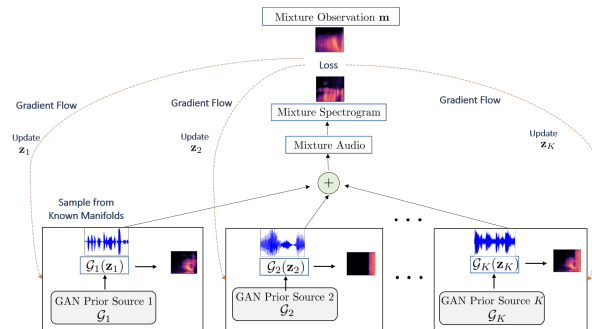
Mixture Observation $\mathbf{m}$

Loss

Gradient Flow

Gradient Flow

Gradient Flow

Mixture Spectrogram

Update $\mathbf{z}_1$

Update $\mathbf{z}_2$

Update $\mathbf{z}_K$

Mixture Audio

$+$

Sample from Known Manifolds

$\mathcal{G}_1(\mathbf{z}_1)$

$\mathcal{G}_2(\mathbf{z}_2)$

$\mathcal{G}_K(\mathbf{z}_K)$

GAN Prior Source 1 $\mathcal{G}_1$

GAN Prior Source 2 $\mathcal{G}_2$

GAN Prior Source $K$ $\mathcal{G}_K$